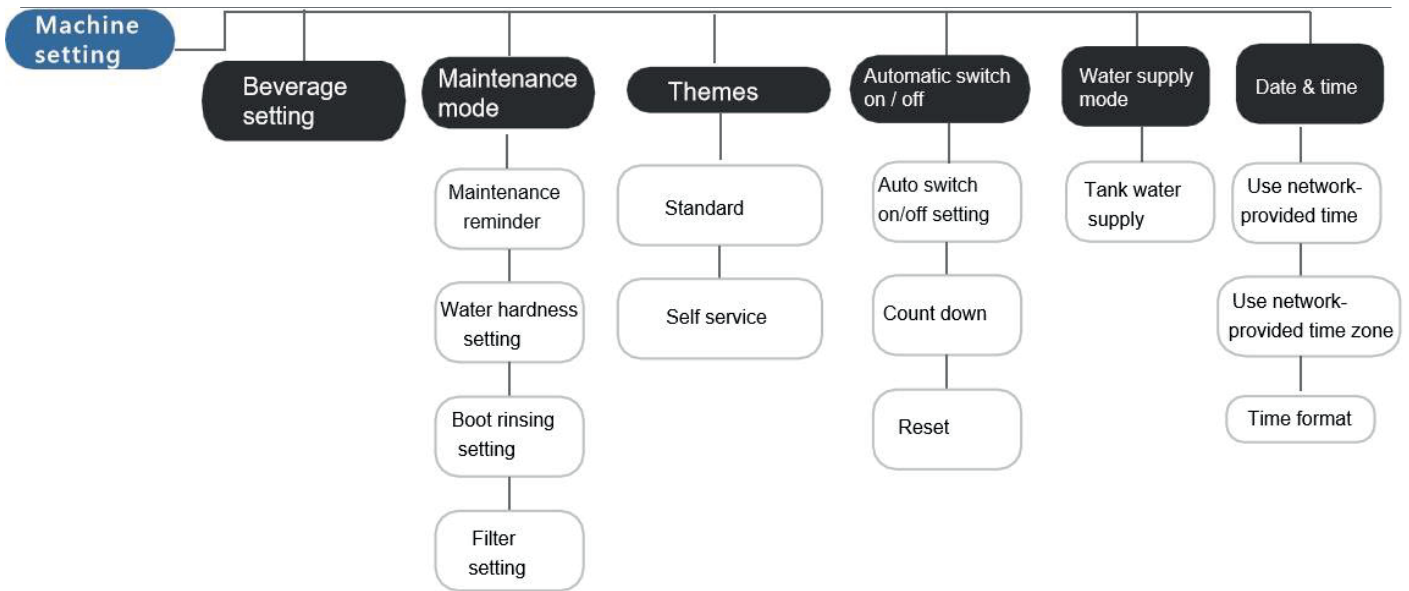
Machine setting

Beverage setting

Maintenance mode

Maintenance reminder

Water hardness setting

Boot rinsing setting

Filter setting

Themes

Standard

Self service

Automatic switch on / off

Auto switch on/off setting

Count down

Reset

Water supply mode

Tank water supply

Date & time

Use network-provided time

Use network-provided time zone

Time format